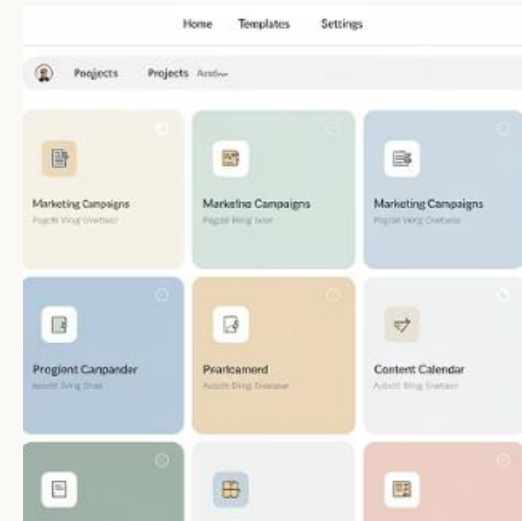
Home Templates Settings

Poojects Projects Arctive

Marketing Campaigns
Pogcht Wing Onetsez

Marketino Campaigns
Pogcht Bing Iwar

Marketing Campaigns
Pogcht Wing Onetsen

Progient Canpander
Aotolt Bing Shak

Pearlcamerd
Aotolt Bing Sneaase

Content Calendar
Aotolt Bing Snetaer